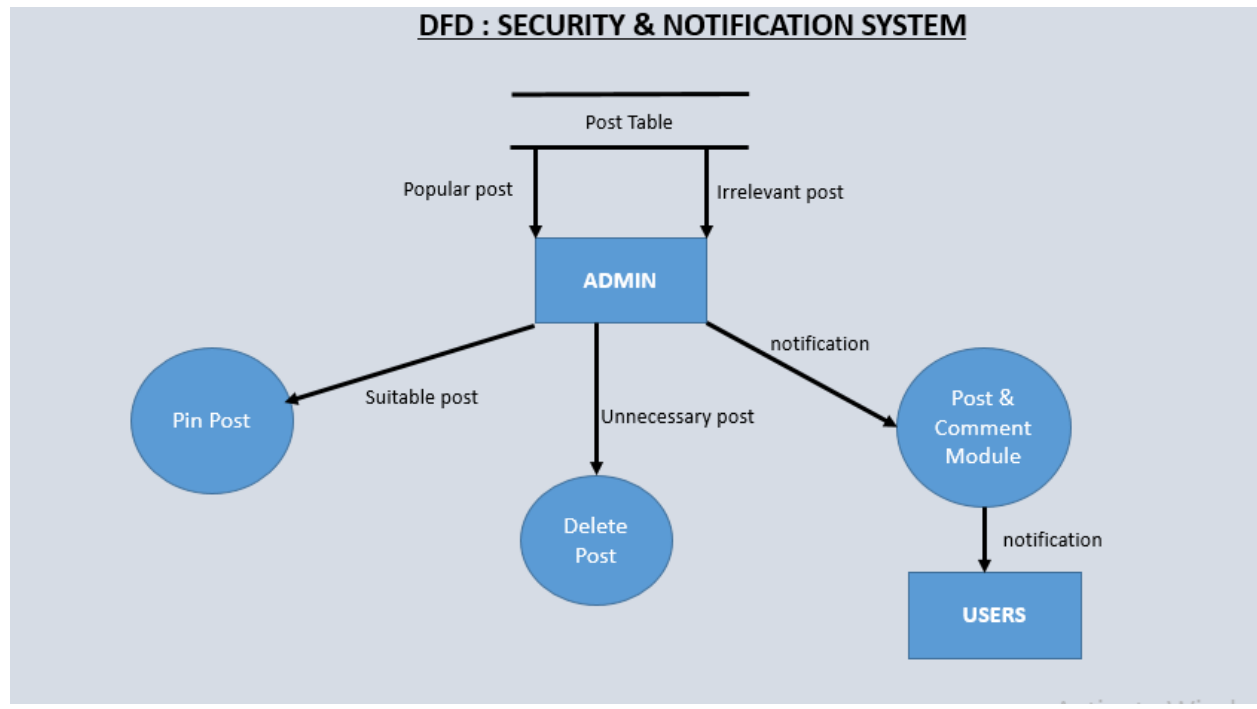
DFD : SECURITY & NOTIFICATION SYSTEM

Post Table

Popular post

Irrelevant post

ADMIN

notification

Suitable post

Unnecessary post

Pin Post

Post & Comment Module

Delete Post

notification

USERS